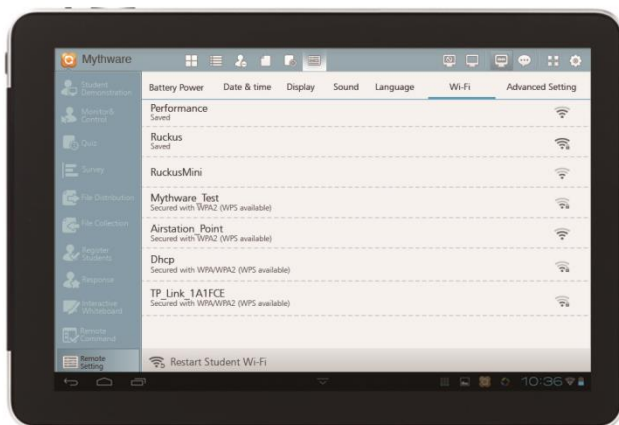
Mythware

Student Demonstration

Monitor & Control

Quiz

Survey

File Distribution

File Collection

Register Students

Response

Interactive Whiteboard

Remote Command

Remote Setting

Battery Power | Date & time | Display | Sound | Language | Wi-Fi | Advanced Setting

Performance
Saved

Ruckus
Saved

RuckusMini

Mythware_Test
Secured with WPA2 (WPS available)

Airstation_Point
Secured with WPA2 (WPS available)

Dhcp
Secured with WPA/WPA2 (WPS available)

TP_Link_1A1FCE
Secured with WPA/WPA2 (WPS available)

Restart Student Wi-Fi

10:36